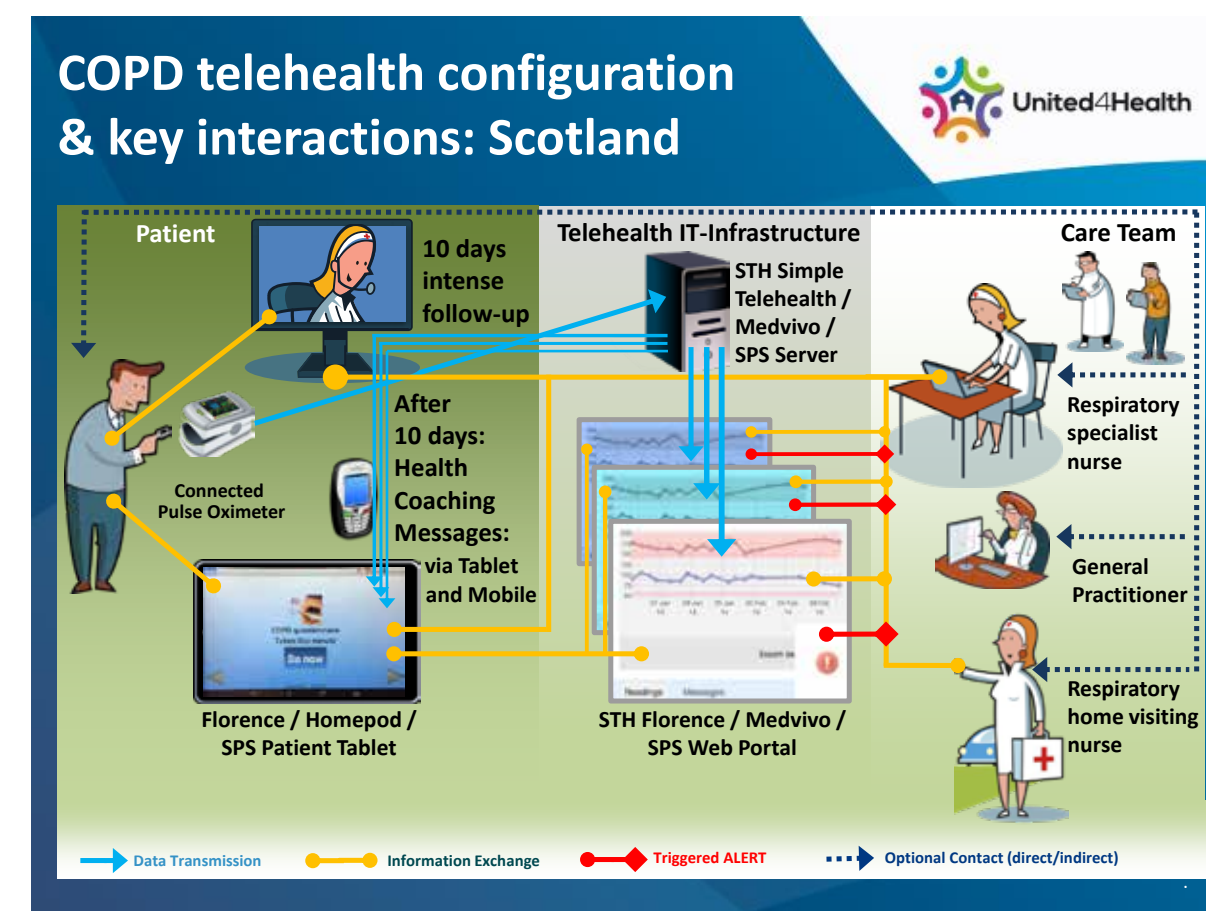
COPD telehealth configuration & key interactions: Scotland

United4Health

Patient

10 days intense follow-up

Telehealth IT-Infrastructure

STH Simple Telehealth / Medvivo / SPS Server

Care Team

After 10 days: Health Coaching Messages: via Tablet and Mobile

Connected Pulse Oximeter

Respiratory specialist nurse

General Practitioner

Respiratory home visiting nurse

COPD questionnaire

Do now

Florence / Homepod / SPS Patient Tablet

STH Florence / Medvivo / SPS Web Portal

Data Transmission

Information Exchange

Triggered ALERT

Optional Contact (direct/indirect)